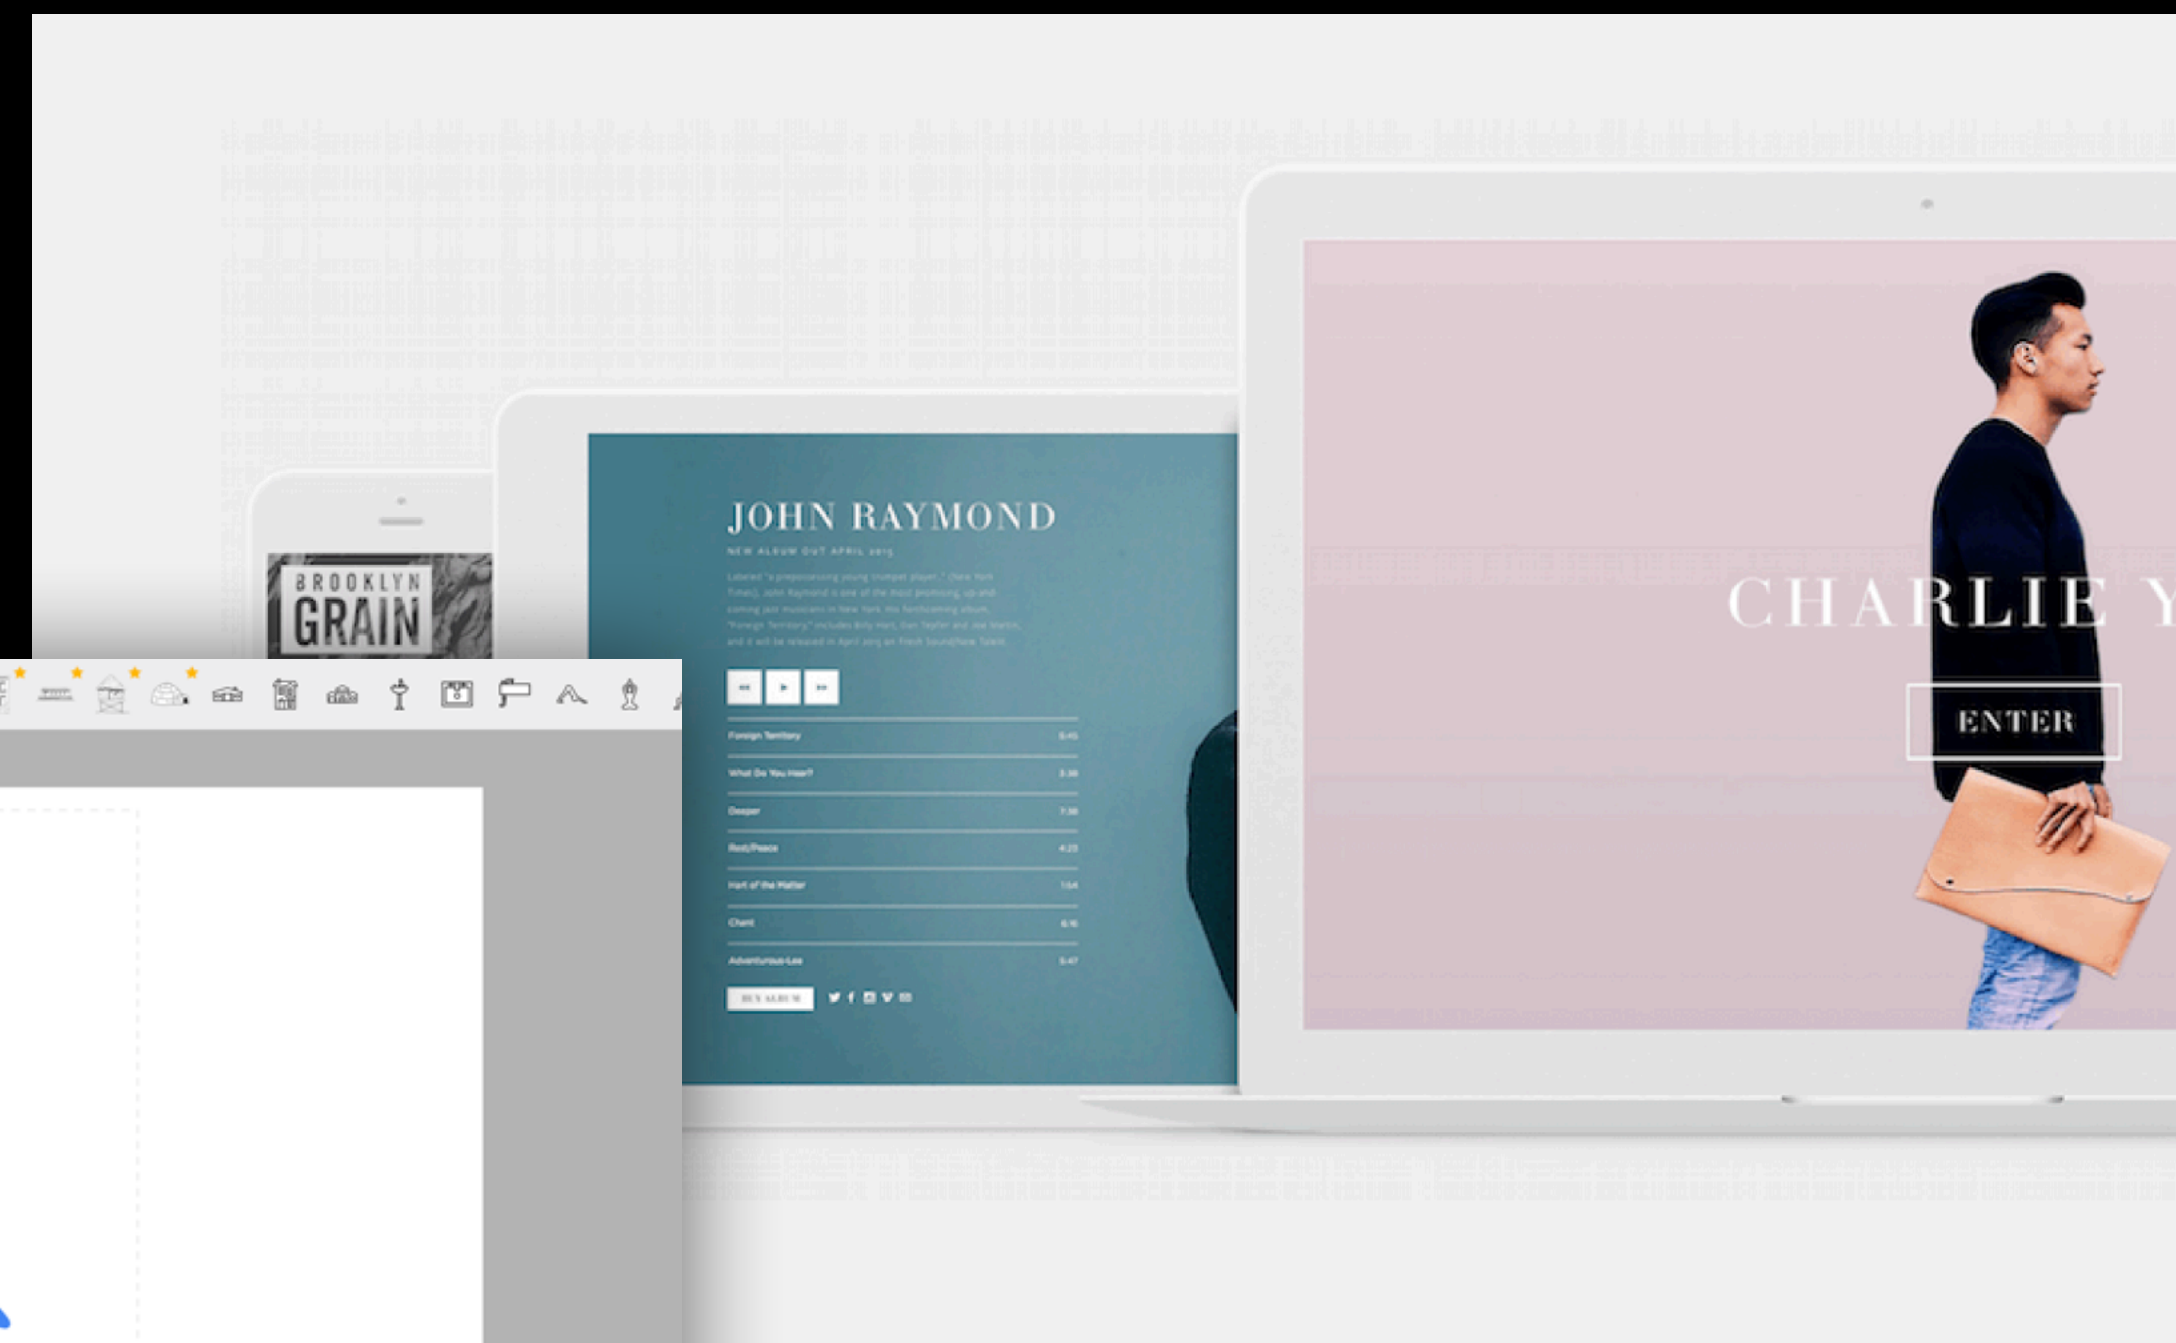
BROOKLYN
GRAIN

JOHN RAYMOND
NEW ALBUM OUT APRIL 2015

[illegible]

| | |
|---|---|
| Foreign Territory | 5:45 |
| What Do You Hear? | 3:38 |
| Deeper | 7:38 |
| Rest/Peace | 4:23 |
| Hart of the Matter | 1:54 |
| Chant | 6:16 |
| Adventurous Lee | 5:47 |

BUY ALBUM

CHARLIE Y

ENTER